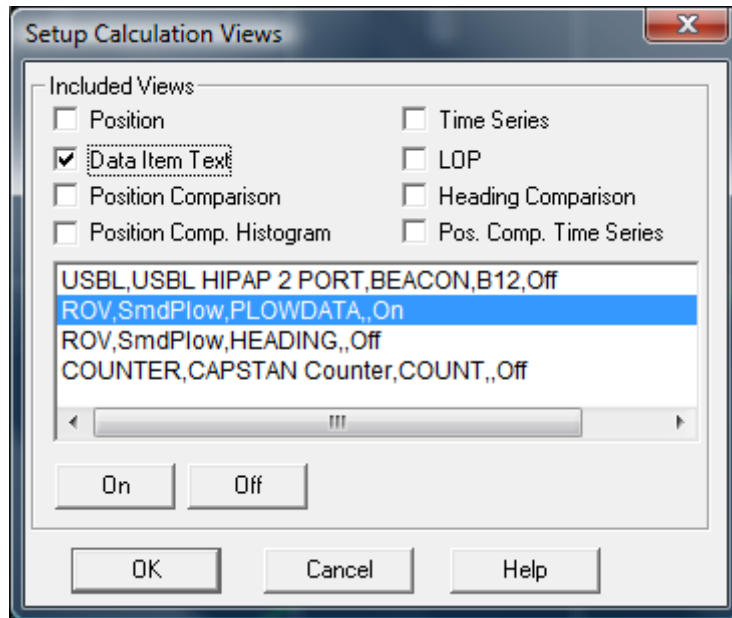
Setup Calculation Views

Included Views

Position

Data Item Text

Position Comparison

Position Comp. Histogram

Time Series

LOP

Heading Comparison

Pos. Comp. Time Series

USBL,USBL HIPAP 2 PORT,BEACON,B12,Off
ROV,SmdPlow,PLOWDATA,,On
ROV,SmdPlow,HEADING,,Off
COUNTER,CAPSTAN Counter,COUNT,,Off

On

Off

OK

Cancel

Help